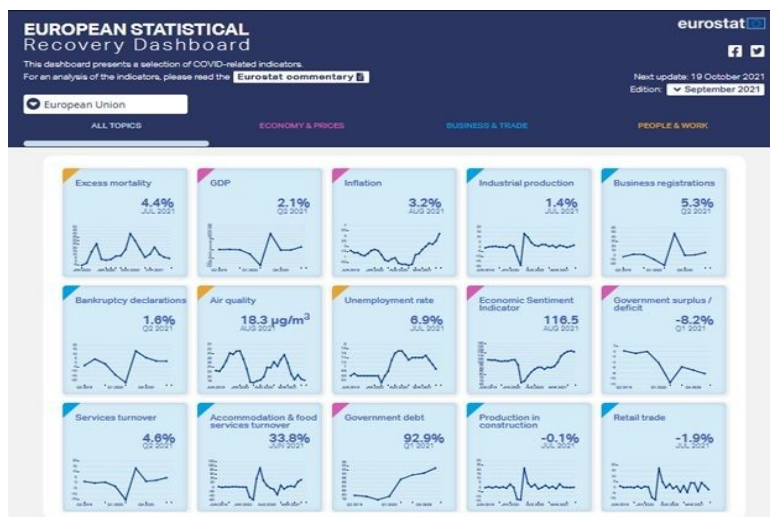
EUROPEAN STATISTICAL
Recovery Dashboard

This dashboard presents a selection of COVID-related indicators.
For an analysis of the indicators, please read the Eurostat commentary

eurostat

Next update: 19 October 2021
Edition: September 2021

European Union

ALL TOPICS ECONOMY & PRICES BUSINESS & TRADE PEOPLE & WORK

Excess mortality
4.4%
JUL 2021

GDP
2.1%
Q2 2021

Inflation
3.2%
AUG 2021

Industrial production
1.4%
JUL 2021

Business registrations
5.3%
Q2 2021

Bankruptcy declarations
1.6%
Q2 2021

Air quality
18.3 $\mu g/m^3$
AUG 2021

Unemployment rate
6.9%
JUL 2021

Economic Sentiment Indicator
116.5
AUG 2021

Government surplus / deficit
-8.2%
Q1 2021

Services turnover
4.6%
Q2 2021

Accommodation & food services turnover
33.8%
JUN 2021

Government debt
92.9%
Q1 2021

Production in construction
-0.1%
JUL 2021

Retail trade
-1.9%
JUL 2021